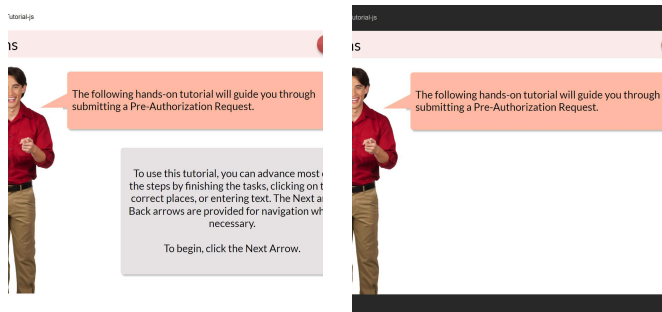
utorial-js

ns

The following hands-on tutorial will guide you through submitting a Pre-Authorization Request.

To use this tutorial, you can advance most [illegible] the steps by finishing the tasks, clicking on t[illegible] correct places, or entering text. The Next a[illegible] Back arrows are provided for navigation wh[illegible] necessary.

To begin, click the Next Arrow.

utorial-js

ns

The following hands-on tutorial will guide you through submitting a Pre-Authorization Request.